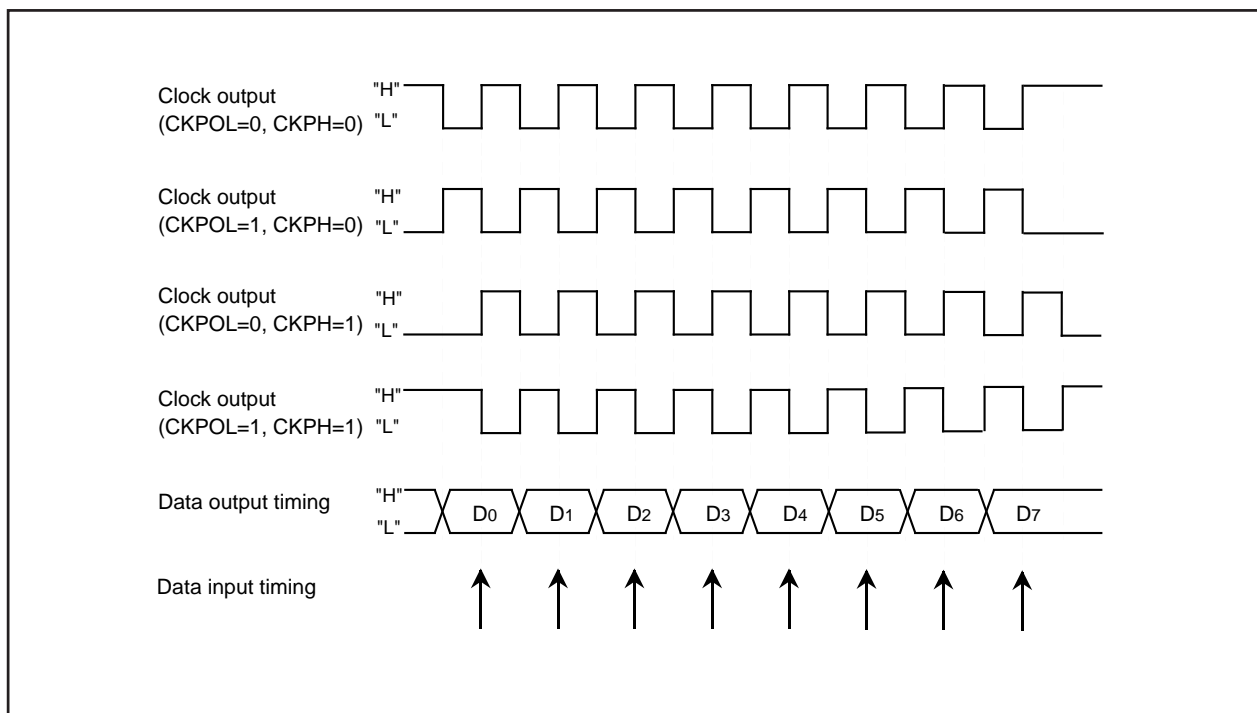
Clock output (CKPOL=0, CKPH=0) "H" "L"

Clock output (CKPOL=1, CKPH=0) "H" "L"

Clock output (CKPOL=0, CKPH=1) "H" "L"

Clock output (CKPOL=1, CKPH=1) "H" "L"

Data output timing "H" "L" $D_0$ $D_1$ $D_2$ $D_3$ $D_4$ $D_5$ $D_6$ $D_7$

Data input timing